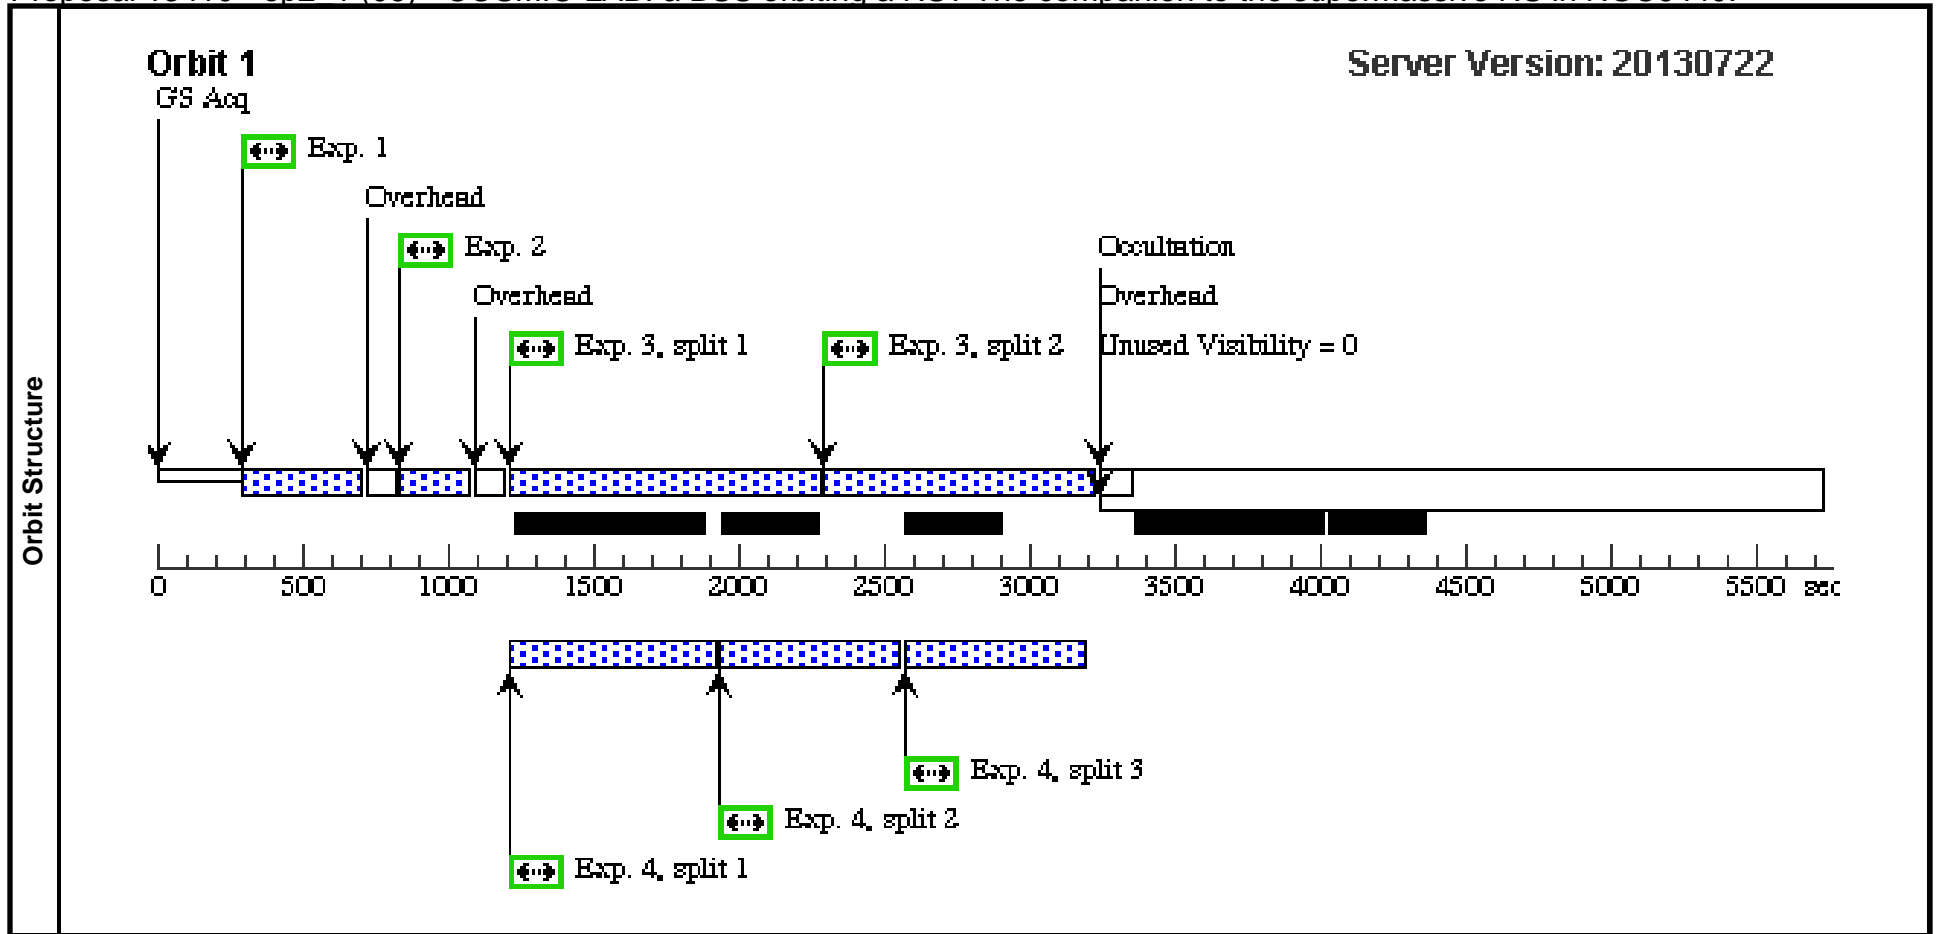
Orbit Structure

Orbit 1

Server Version: 20130722

GS Acq

Exp. 1

Overhead

Exp. 2

Overhead

Exp. 3, split 1

Exp. 3, split 2

Occultation

Overhead

Unused Visibility = 0

0 500 1000 1500 2000 2500 3000 3500 4000 4500 5000 5500 sec

Exp. 4, split 3

Exp. 4, split 2

Exp. 4, split 1